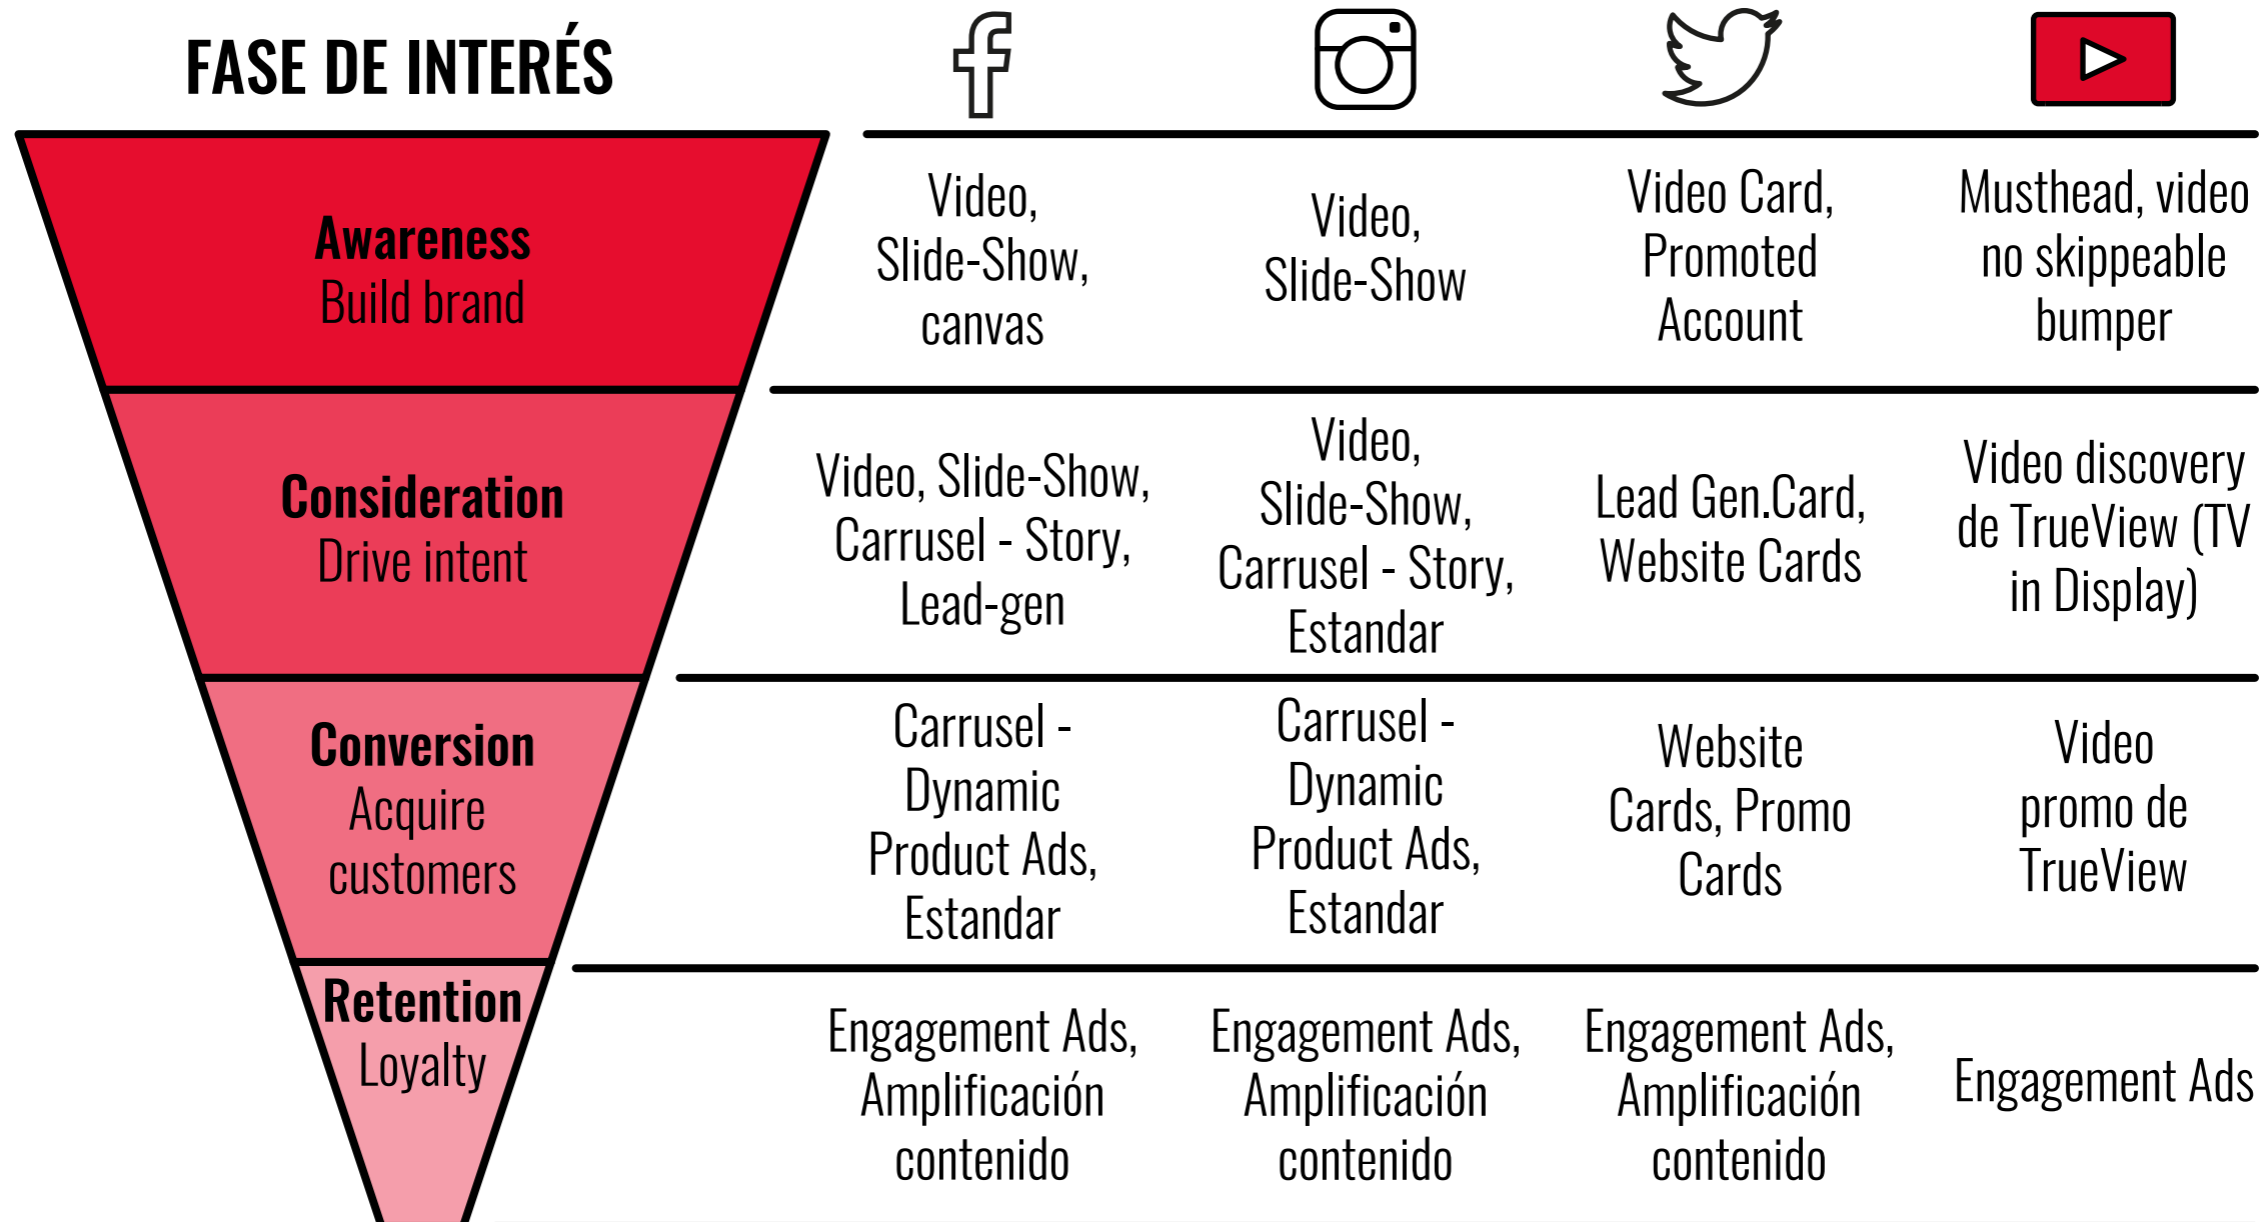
FASE DE INTERÉS

| | | | | |
|---|---|---|---|---|
| **Awareness** Build brand | Video, Slide-Show, canvas | Video, Slide-Show | Video Card, Promoted Account | Musthead, video no skippeable bumper |
| **Consideration** Drive intent | Video, Slide-Show, Carrusel - Story, Lead-gen | Video, Slide-Show, Carrusel - Story, Estandar | Lead Gen.Card, Website Cards | Video discovery de TrueView (TV in Display) |
| **Conversion** Acquire customers | Carrusel - Dynamic Product Ads, Estandar | Carrusel - Dynamic Product Ads, Estandar | Website Cards, Promo Cards | Video promo de TrueView |
| **Retention** Loyalty | Engagement Ads, Amplificación contenido | Engagement Ads, Amplificación contenido | Engagement Ads, Amplificación contenido | Engagement Ads |